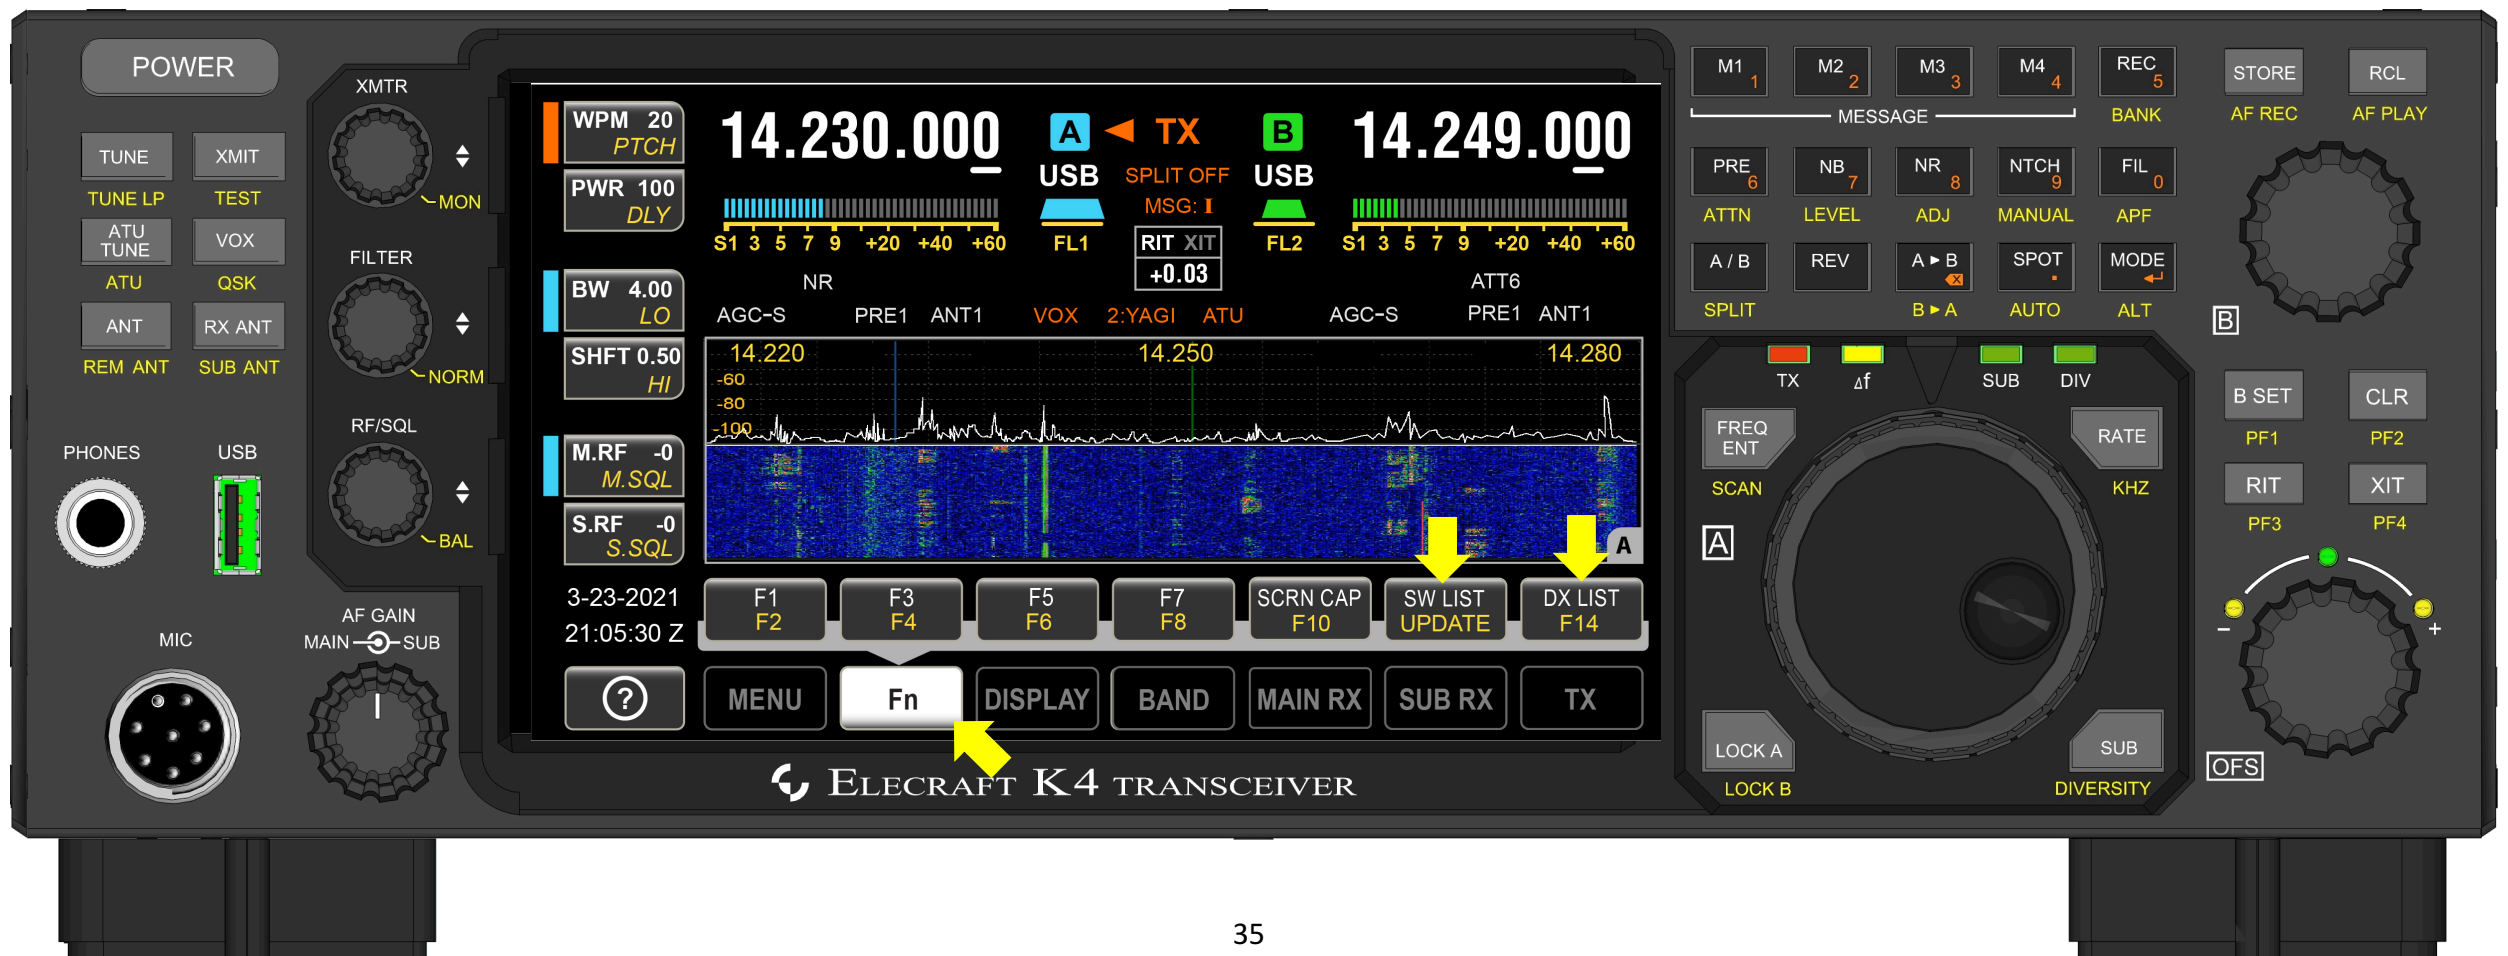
POWER

TUNE
TUNE LP
XMIT
TEST
ATU TUNE
ATU
VOX
QSK
ANT
REM ANT
RX ANT
SUB ANT

PHONES
USB
MIC

XMTR
MON
FILTER
NORM
RF/SQL
BAL
AF GAIN
MAIN SUB

WPM 20
PTCH
PWR 100
DLY
BW 4.00
LO
SHFT 0.50
HI
M.RF -0
M.SQL
S.RF -0
S.SQL

14.230.000
A ◄ TX
USB
SPLIT OFF
MSG: I
B
USB
14.249.000
S1 3 5 7 9 +20 +40 +60
FL1
RIT XIT
+0.03
FL2
S1 3 5 7 9 +20 +40 +60
NR
ATT6
AGC-S PRE1 ANT1 VOX 2:YAGI ATU AGC-S PRE1 ANT1
14.220 14.250 14.280
-60
-80
-100
A

3-23-2021
21:05:30 Z
F1 F2
F3 F4
F5 F6
F7 F8
SCRN CAP F10
SW LIST UPDATE
DX LIST F14
?
MENU
Fn
DISPLAY
BAND
MAIN RX
SUB RX
TX

ELECRAFT K4 TRANSCEIVER

M1 1
M2 2
M3 3
M4 4
REC 5
MESSAGE
BANK
STORE
AF REC
RCL
AF PLAY
PRE 6
ATTN
NB 7
LEVEL
NR 8
ADJ
NTCH 9
MANUAL
FIL 0
APF
A / B
SPLIT
REV
A ► B
B ► A
SPOT
AUTO
MODE
ALT
B

TX
Δf
SUB
DIV
FREQ ENT
SCAN
RATE
KHZ
A
LOCK A
LOCK B
SUB
DIVERSITY

B SET
PF1
CLR
PF2
RIT
PF3
XIT
PF4
–
+
OFS

35